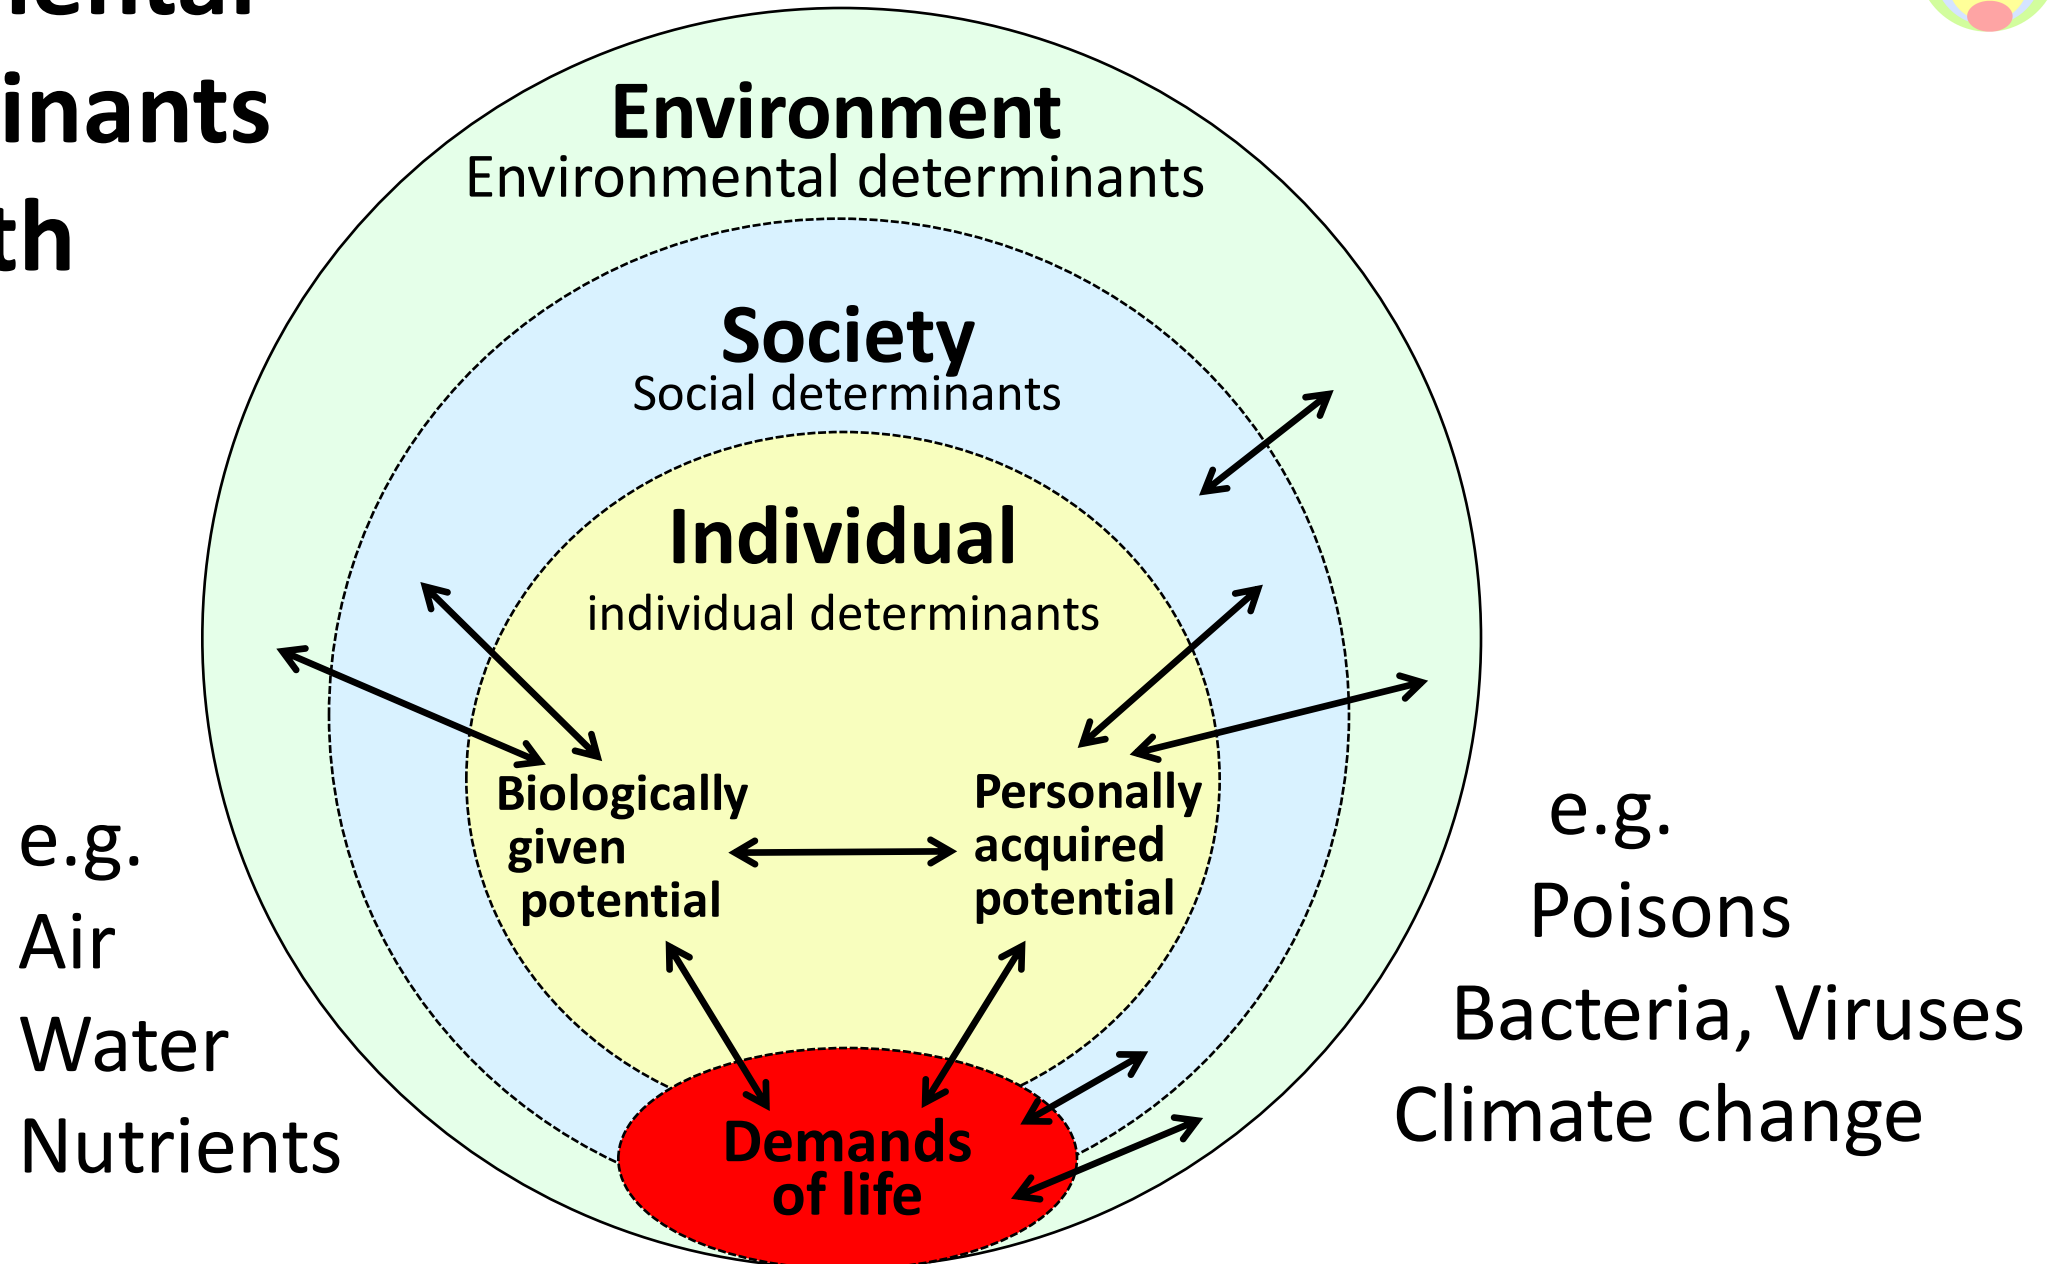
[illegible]
inants
th

Environment
Environmental determinants

Society
Social determinants

Individual
individual determinants

Biologically given potential

Personally acquired potential

Demands of life

e.g.
Air
Water
Nutrients

e.g.
Poisons
Bacteria, Viruses
Climate change